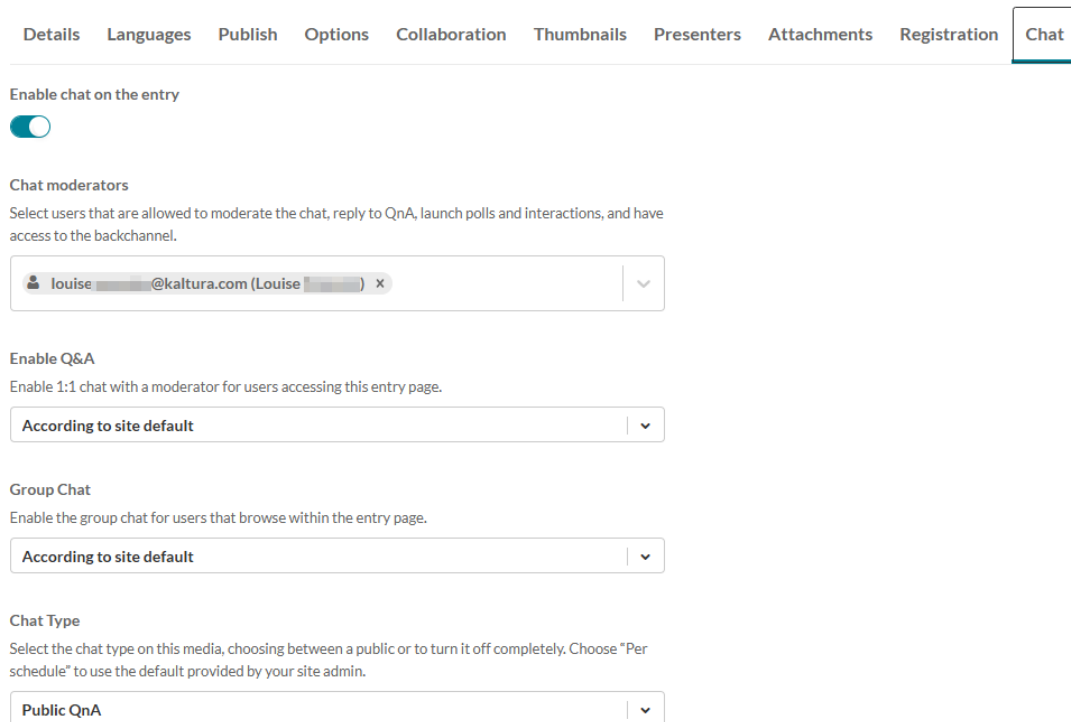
Details Languages Publish Options Collaboration Thumbnails Presenters Attachments Registration Chat

Enable chat on the entry

Chat moderators

Select users that are allowed to moderate the chat, reply to QnA, launch polls and interactions, and have access to the backchannel.

louise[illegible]@kaltura.com (Louise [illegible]) ×

Enable Q&A

Enable 1:1 chat with a moderator for users accessing this entry page.

According to site default

Group Chat

Enable the group chat for users that browse within the entry page.

According to site default

Chat Type

Select the chat type on this media, choosing between a public or to turn it off completely. Choose "Per schedule" to use the default provided by your site admin.

Public QnA